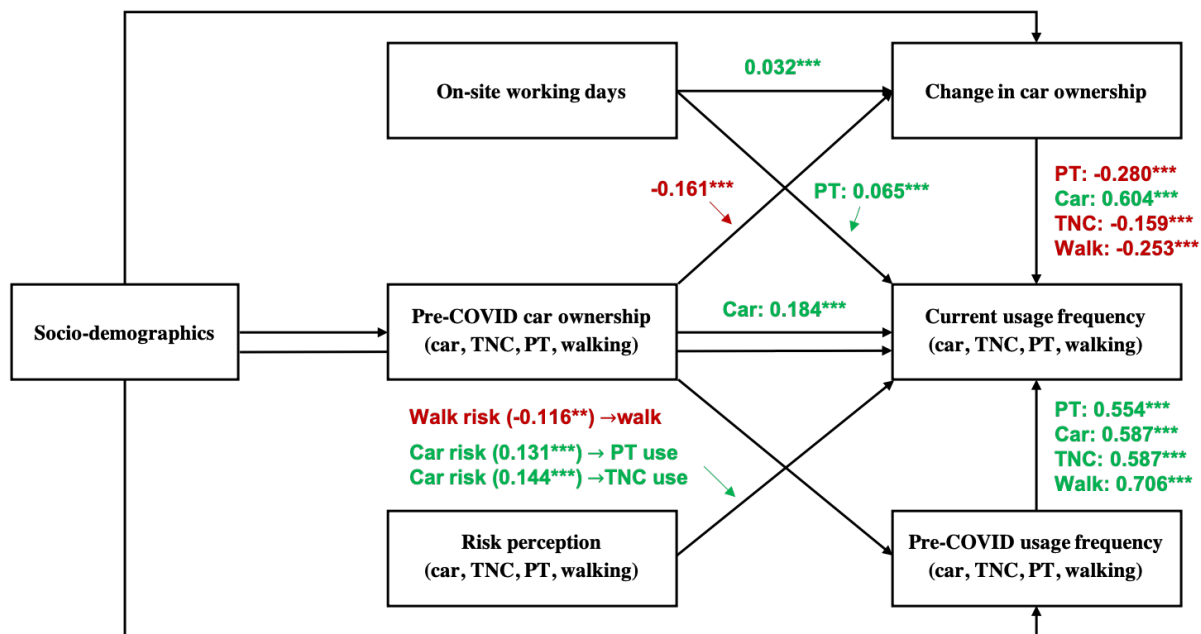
On-site working days

0.032***

Change in car ownership

-0.161***

PT: 0.065***

PT: -0.280***
Car: 0.604***
TNC: -0.159***
Walk: -0.253***

Socio-demographics

Pre-COVID car ownership
(car, TNC, PT, walking)

Car: 0.184***

Current usage frequency
(car, TNC, PT, walking)

Walk risk (-0.116**) →walk

Car risk (0.131***) → PT use
Car risk (0.144***) →TNC use

PT: 0.554***
Car: 0.587***
TNC: 0.587***
Walk: 0.706***

Risk perception
(car, TNC, PT, walking)

Pre-COVID usage frequency
(car, TNC, PT, walking)